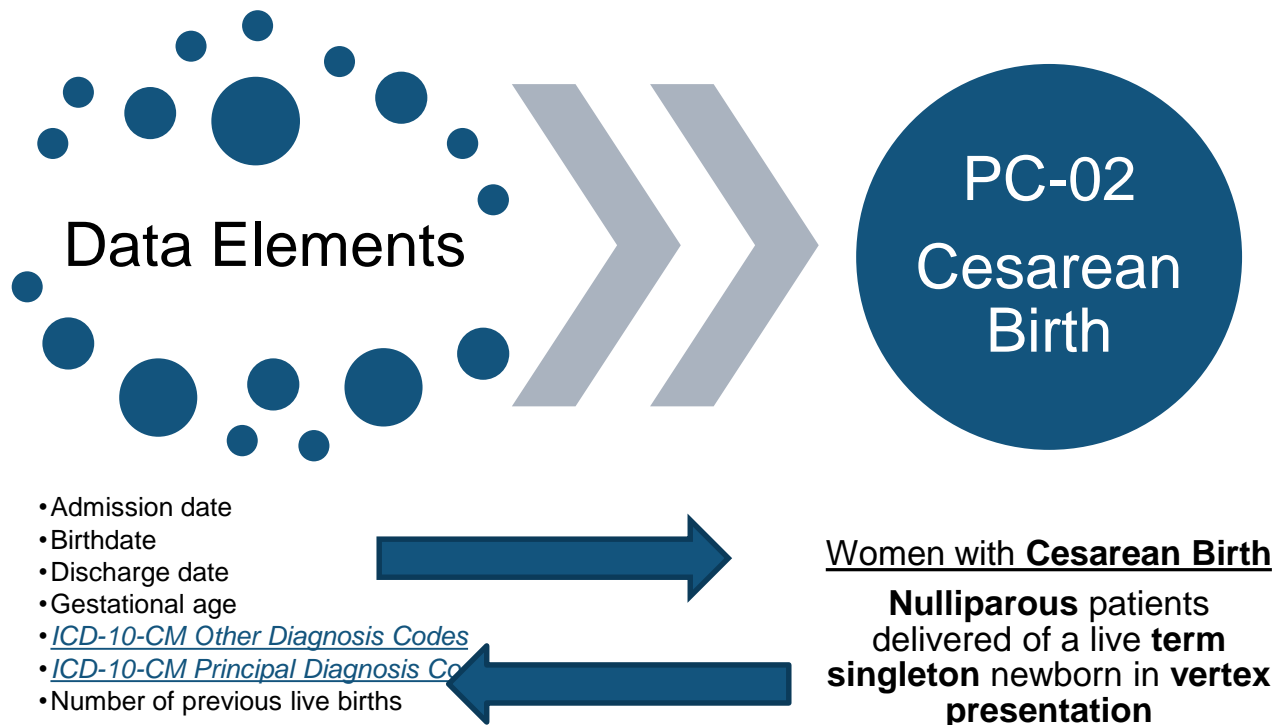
Data Elements

PC-02
Cesarean
Birth

• Admission date
• Birthdate
• Discharge date
• Gestational age
• ICD-10-CM Other Diagnosis Codes
• ICD-10-CM Principal Diagnosis Co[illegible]
• Number of previous live births

Women with **Cesarean Birth**

**Nulliparous** patients delivered of a live **term singleton** newborn in **vertex presentation**